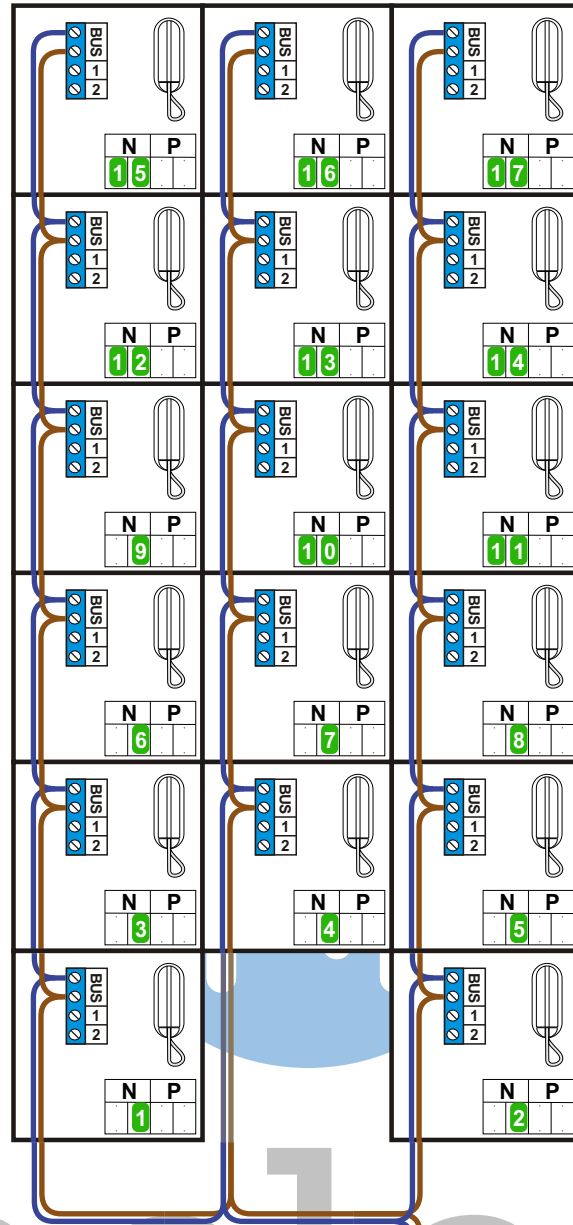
BUS
1
2
N P
1 5

BUS
1
2
N P
1 6

BUS
1
2
N P
1 7

BUS
1
2
N P
1 2

BUS
1
2
N P
1 3

BUS
1
2
N P
1 4

BUS
1
2
N P
9

BUS
1
2
N P
1 0

BUS
1
2
N P
1 1

BUS
1
2
N P
6

BUS
1
2
N P
7

BUS
1
2
N P
8

BUS
1
2
N P
3

BUS
1
2
N P
4

BUS
1
2
N P
5

BUS
1
2
N P
1

BUS
1
2
N P
2